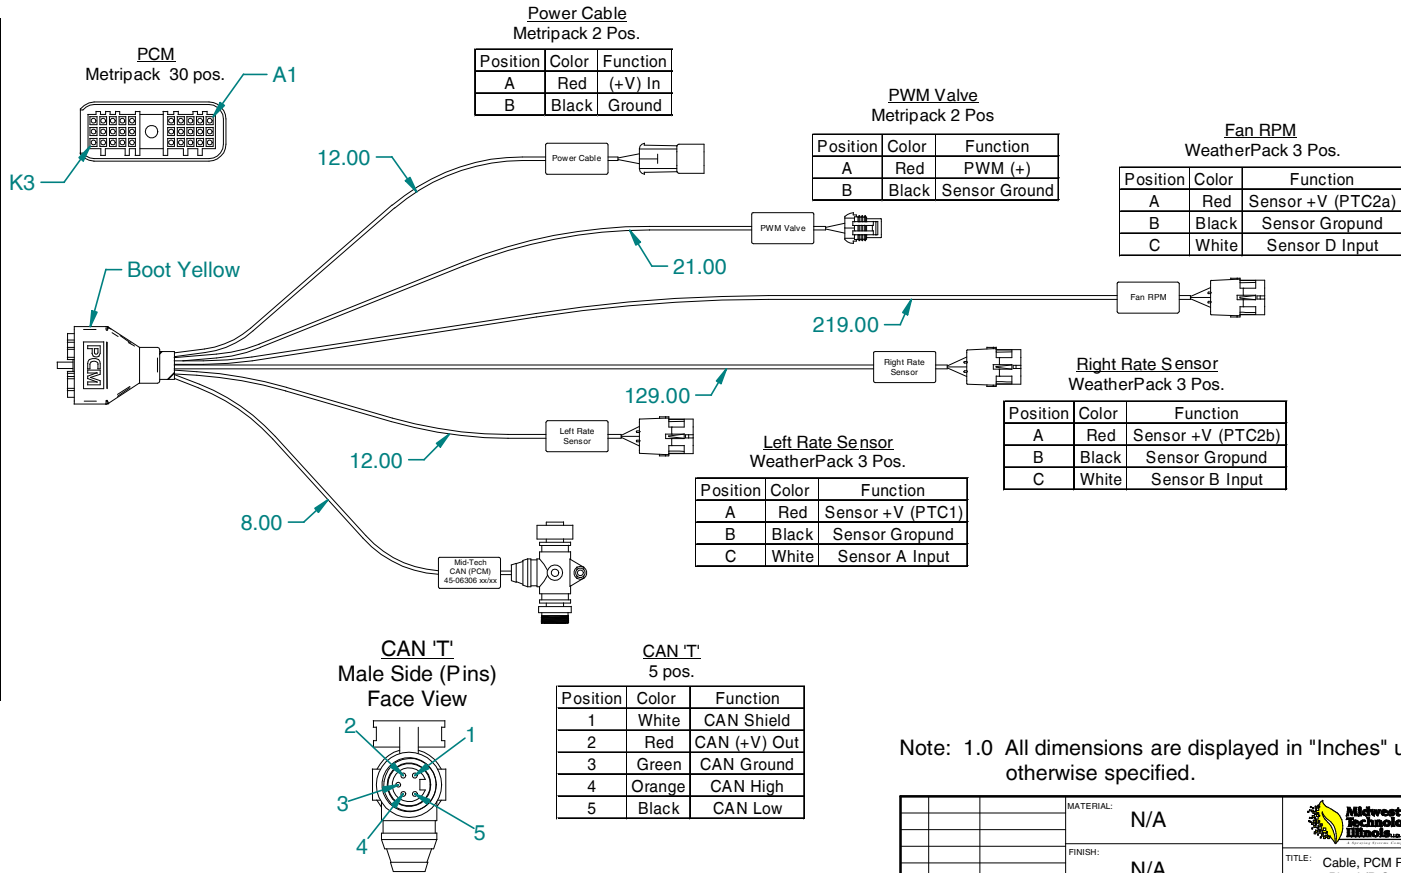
Power Cable
Metripack 2 Pos.

| Position | Color | Function |
|---|---|---|
| A | Red | (+V) In |
| B | Black | Ground |

PCM
Metripack 30 pos.
A1
K3

12.00
Power Cable

PWM Valve
Metripack 2 Pos

| Position | Color | Function |
|---|---|---|
| A | Red | PWM (+) |
| B | Black | Sensor Ground |

Fan RPM
WeatherPack 3 Pos.

| Position | Color | Function |
|---|---|---|
| A | Red | Sensor +V (PTC2a) |
| B | Black | Sensor Gropund |
| C | White | Sensor D Input |

PWM Valve
21.00
Boot Yellow
PCM
Fan RPM
219.00
Right Rate Sensor
Right Rate Sensor
WeatherPack 3 Pos.

| Position | Color | Function |
|---|---|---|
| A | Red | Sensor +V (PTC2b) |
| B | Black | Sensor Gropund |
| C | White | Sensor B Input |

129.00
Left Rate Sensor
12.00
Left Rate Sensor
WeatherPack 3 Pos.

| Position | Color | Function |
|---|---|---|
| A | Red | Sensor +V (PTC1) |
| B | Black | Sensor Gropund |
| C | White | Sensor A Input |

8.00
Mid-Tech CAN (PCM) 45-06306 xx/xx

CAN 'T'
Male Side (Pins)
Face View
2
1
3
5
4

CAN 'T'
5 pos.

| Position | Color | Function |
|---|---|---|
| 1 | White | CAN Shield |
| 2 | Red | CAN (+V) Out |
| 3 | Green | CAN Ground |
| 4 | Orange | CAN High |
| 5 | Black | CAN Low |

Note: 1.0 All dimensions are displayed in "Inches" u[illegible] otherwise specified.

MATERIAL: N/A
FINISH: N/A
Midwest Technolo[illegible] Illinois
TITLE: Cable, PCM P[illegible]